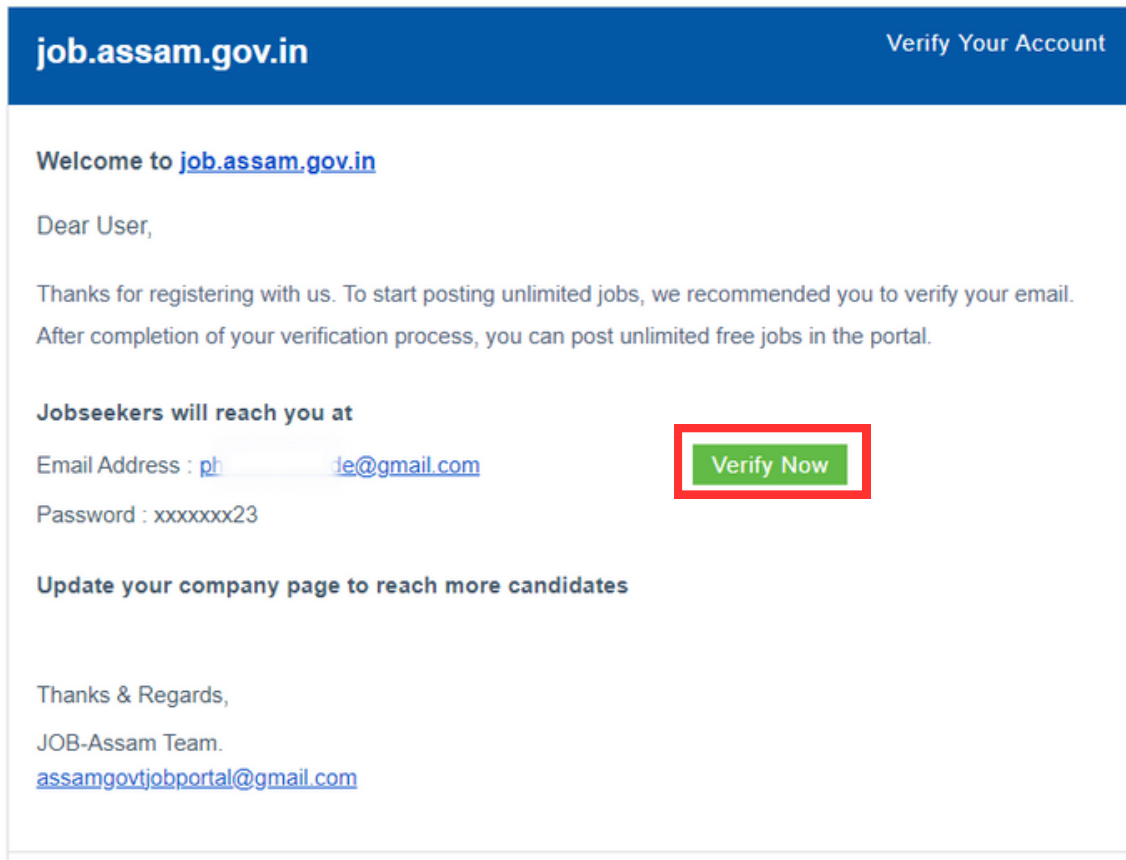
job.assam.gov.in

Verify Your Account

Welcome to job.assam.gov.in

Dear User,

Thanks for registering with us. To start posting unlimited jobs, we recommended you to verify your email. After completion of your verification process, you can post unlimited free jobs in the portal.

Jobseekers will reach you at

Email Address : ph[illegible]de@gmail.com

Verify Now

Password : xxxxxxx23

Update your company page to reach more candidates

Thanks & Regards,

JOB-Assam Team.
assamgovtjobportal@gmail.com